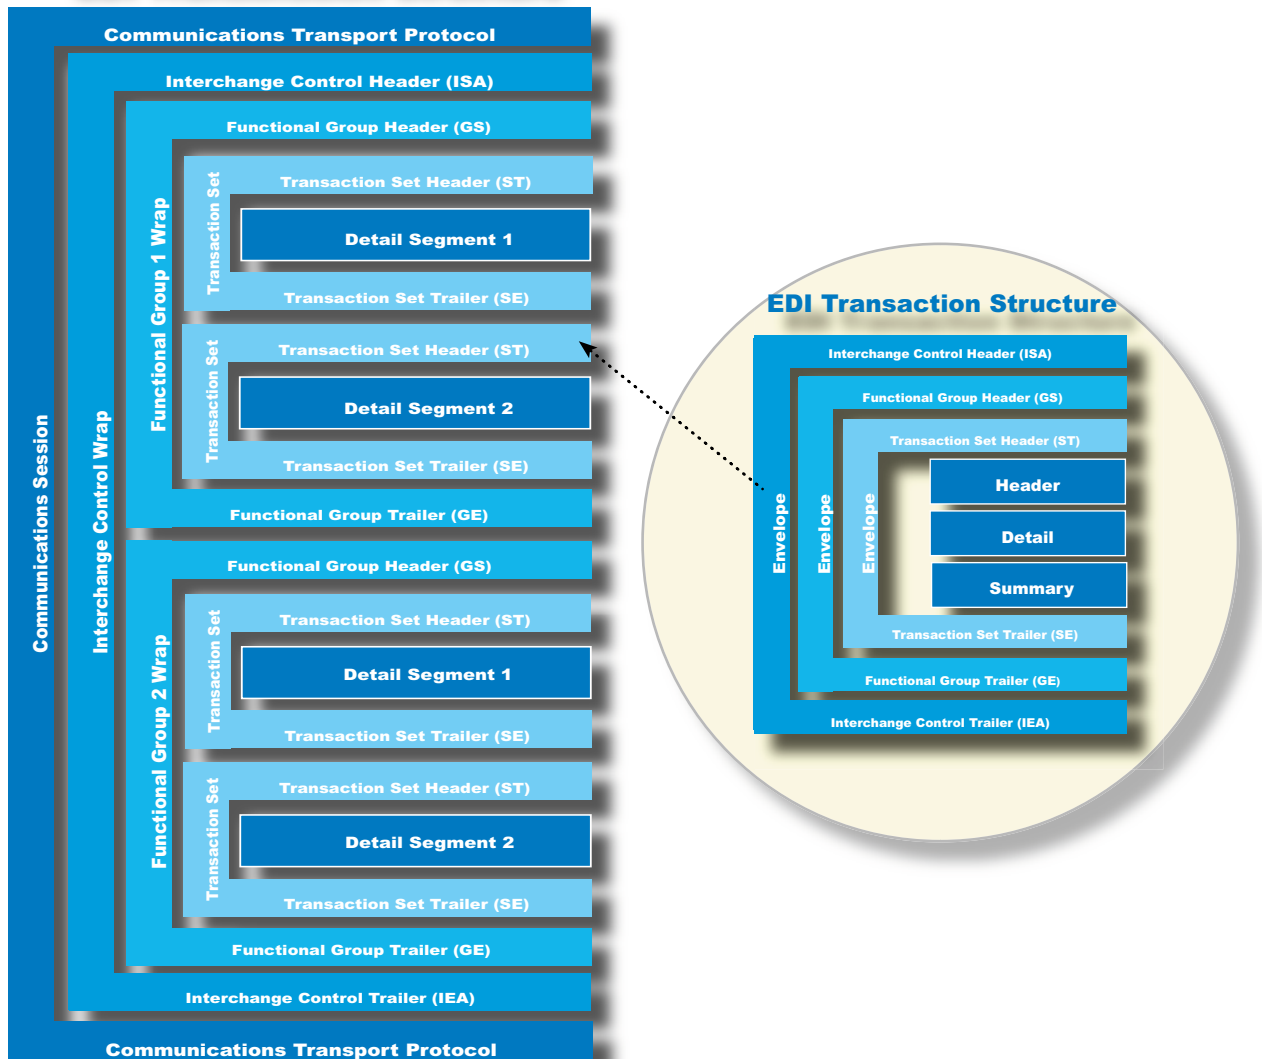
Communications Transport Protocol

Interchange Control Header (ISA)

Functional Group Header (GS)

Transaction Set Header (ST)

Transaction Set

Detail Segment 1

Transaction Set Trailer (SE)

Transaction Set Header (ST)

Transaction Set

Detail Segment 2

Transaction Set Trailer (SE)

Functional Group 1 Wrap

Functional Group Trailer (GE)

Functional Group Header (GS)

Transaction Set Header (ST)

Transaction Set

Detail Segment 1

Transaction Set Trailer (SE)

Transaction Set Header (ST)

Transaction Set

Detail Segment 2

Transaction Set Trailer (SE)

Functional Group 2 Wrap

Functional Group Trailer (GE)

Interchange Control Trailer (IEA)

Interchange Control Wrap

Communications Session

Communications Transport Protocol

EDI Transaction Structure

Interchange Control Header (ISA)

Functional Group Header (GS)

Transaction Set Header (ST)

Envelope

Envelope

Envelope

Header

Detail

Summary

Transaction Set Trailer (SE)

Functional Group Trailer (GE)

Interchange Control Trailer (IEA)